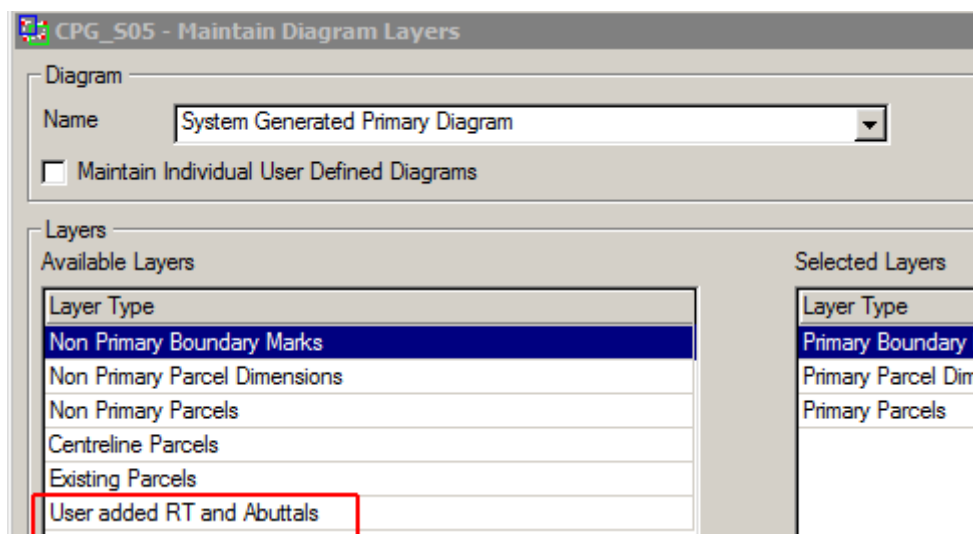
CPG_S05 - Maintain Diagram Layers

Diagram

Name System Generated Primary Diagram

Maintain Individual User Defined Diagrams

Layers

Available Layers

| Layer Type |
|---|
| Non Primary Boundary Marks |
| Non Primary Parcel Dimensions |
| Non Primary Parcels |
| Centreline Parcels |
| Existing Parcels |
| User added RT and Abuttals |

Selected Layers

| Layer Type |
|---|
| Primary Boundary |
| Primary Parcel Dim |
| Primary Parcels |